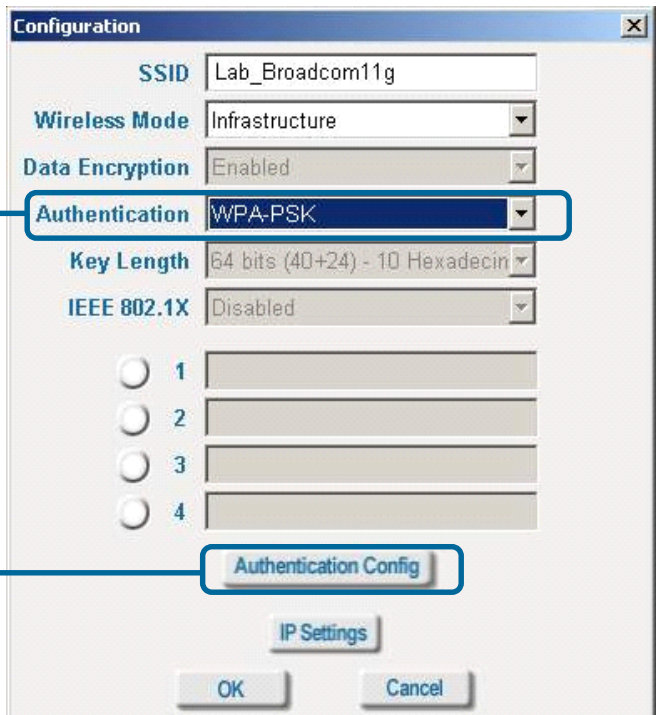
Configuration

SSID Lab_Broadcom11g

Wireless Mode Infrastructure

Data Encryption Enabled

Authentication WPA-PSK

Key Length 64 bits (40+24) - 10 Hexadecin

IEEE 802.1X Disabled

1

2

3

4

Authentication Config

IP Settings

OK Cancel